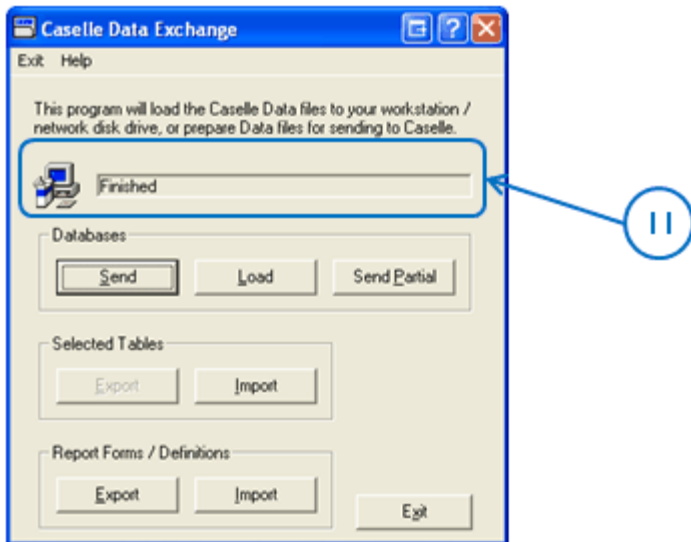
Caselle Data Exchange

Exit Help

This program will load the Caselle Data files to your workstation / network disk drive, or prepare Data files for sending to Caselle.

Finished

11

Databases

Send

Load

Send Partial

Selected Tables

Export

Import

Report Forms / Definitions

Export

Import

Exit